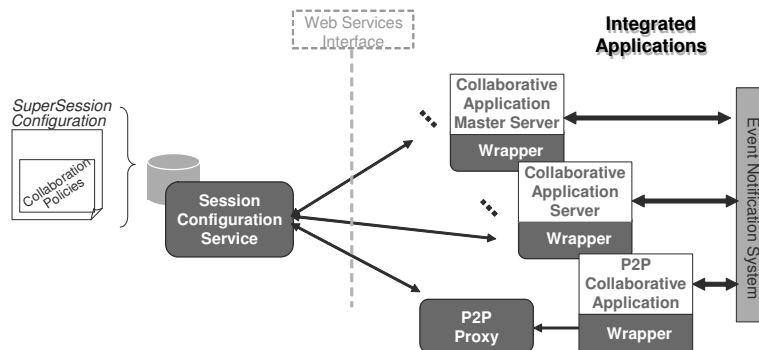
Web Services Interface

Integrated Applications

SuperSession Configuration

Collaboration Policies

Session Configuration Service

Collaborative Application Master Server

Wrapper

Collaborative Application Server

Wrapper

P2P Collaborative Application

Wrapper

P2P Proxy

Event Notification System